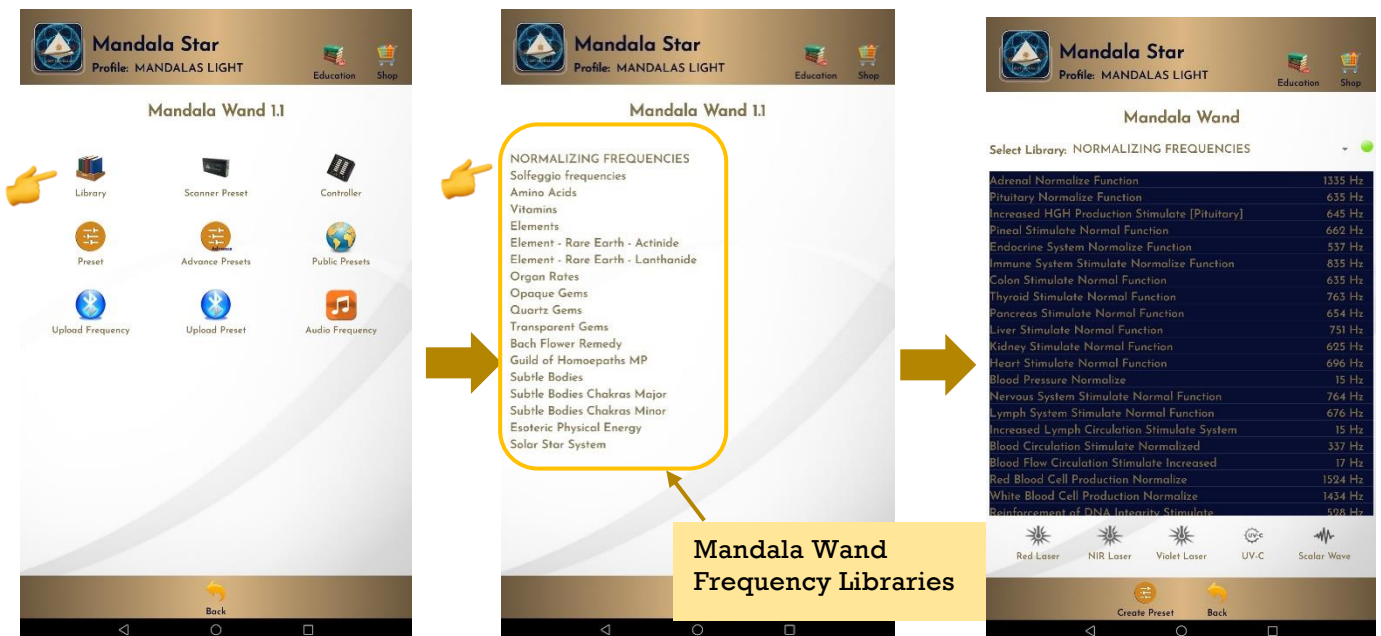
Mandala Star
Profile: MANDALAS LIGHT
Education Shop

Mandala Wand 1.1

Library
Scanner Preset
Controller
Preset
Advance Presets
Public Presets
Upload Frequency
Upload Preset
Audio Frequency

Back

Mandala Star
Profile: MANDALAS LIGHT
Education Shop

Mandala Wand 1.1

NORMALIZING FREQUENCIES
Solfeggio frequencies
Amino Acids
Vitamins
Elements
Element - Rare Earth - Actinide
Element - Rare Earth - Lanthanide
Organ Rates
Opaque Gems
Quartz Gems
Transparent Gems
Bach Flower Remedy
Guild of Homoepaths MP
Subtle Bodies
Subtle Bodies Chakras Major
Subtle Bodies Chakras Minor
Esoteric Physical Energy
Solar Star System

Mandala Wand Frequency Libraries

Mandala Star
Profile: MANDALAS LIGHT
Education Shop

Mandala Wand

Select Library: NORMALIZING FREQUENCIES

| | |
|---|---|
| Adrenal Normalize Function | 1335 Hz |
| Pituitary Normalize Function | 635 Hz |
| Increased HGH Production Stimulate [Pituitary] | 645 Hz |
| Pineal Stimulate Normal Function | 662 Hz |
| Endocrine System Normalize Function | 537 Hz |
| Immune System Stimulate Normalize Function | 835 Hz |
| Colon Stimulate Normal Function | 635 Hz |
| Thyroid Stimulate Normal Function | 763 Hz |
| Pancreas Stimulate Normal Function | 654 Hz |
| Liver Stimulate Normal Function | 751 Hz |
| Kidney Stimulate Normal Function | 625 Hz |
| Heart Stimulate Normal Function | 696 Hz |
| Blood Pressure Normalize | 15 Hz |
| Nervous System Stimulate Normal Function | 764 Hz |
| Lymph System Stimulate Normal Function | 676 Hz |
| Increased Lymph Circulation Stimulate System | 15 Hz |
| Blood Circulation Stimulate Normalized | 337 Hz |
| Blood Flow Circulation Stimulate Increased | 17 Hz |
| Red Blood Cell Production Normalize | 1524 Hz |
| White Blood Cell Production Normalize | 1434 Hz |
| Reinforcement of DNA Integrity Stimulate | 598 Hz |

Red Laser
NIR Laser
Violet Laser
UV-C
Scalar Wave

Create Preset
Back